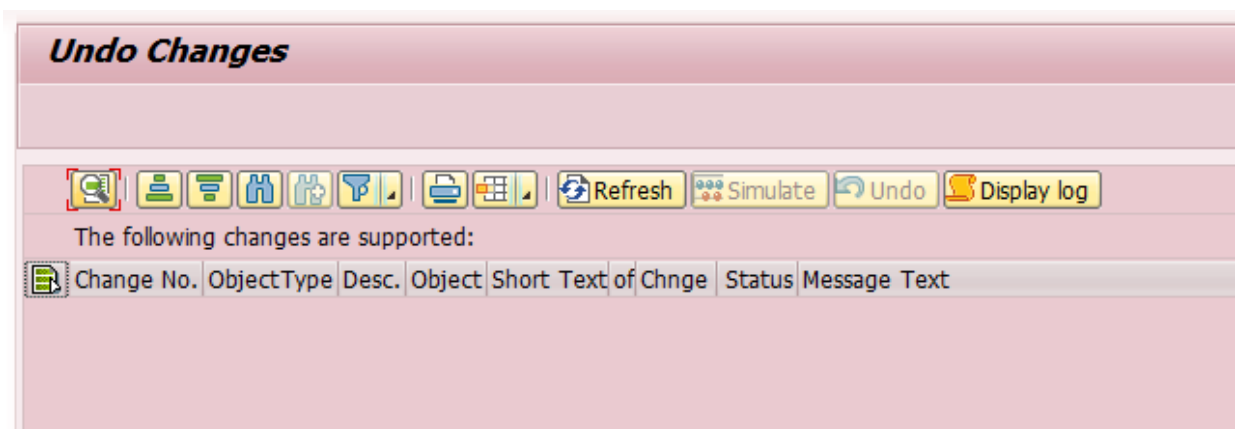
Undo Changes

Refresh Simulate Undo Display log

The following changes are supported:

| Change No. | ObjectType | Desc. | Object | Short Text | of Chnge | Status | Message Text |
|---|---|---|---|---|---|---|---|